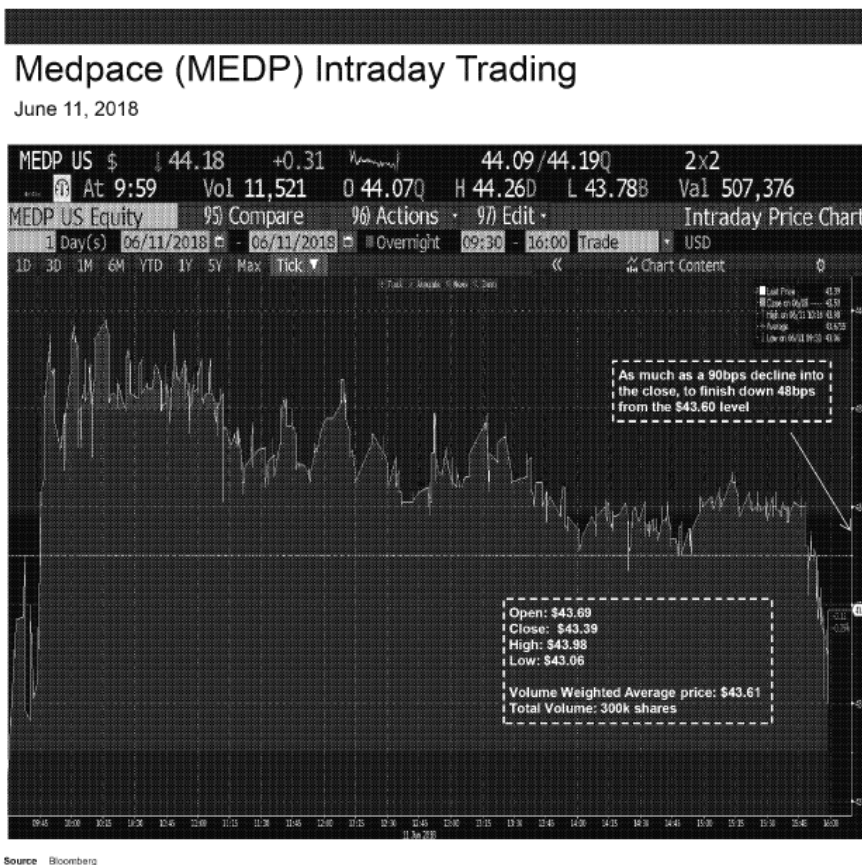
Medpace (MEDP) Intraday Trading

June 11, 2018

MEDP US $ ↓44.18 +0.31 44.09/44.19Q 2x2

At 9:59 Vol 11,521 O 44.07Q H 44.26D L 43.78B Val 507,376

MEDP US Equity 95) Compare 96) Actions 97) Edit Intraday Price Chart

1 Day(s) 06/11/2018 - 06/11/2018 Overnight 09:30 - 16:00 Trade USD

1D 3D 1M 6M YTD 1Y 5Y Max Tick

Chart Content

As much as a 90bps decline into the close, to finish down 48bps from the $43.60 level

Open: $43.69
Close: $43.39
High: $43.98
Low: $43.06

Volume Weighted Average price: $43.61
Total Volume: 300k shares

09:45 10:00 10:15 10:30 10:45 11:00 11:15 11:30 11:45 12:00 12:15 12:30 12:45 13:00 13:15 13:30 13:45 14:00 14:15 14:30 14:45 15:00 15:15 15:30 15:45 16:00

11 Jun 2018

Source Bloomberg